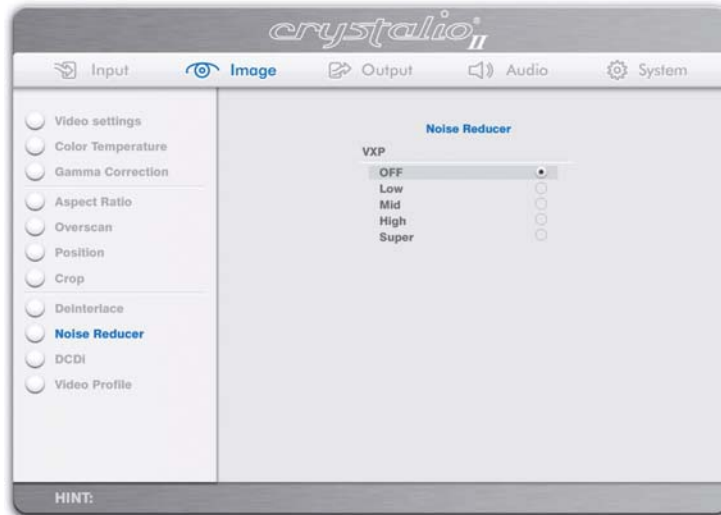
crystalio® II

Input Image Output Audio System

Video settings
Color Temperature
Gamma Correction
Aspect Ratio
Overscan
Position
Crop
Deinterlace
Noise Reducer
DCDi
Video Profile

Noise Reducer
VXP
OFF
Low
Mid
High
Super

HINT: